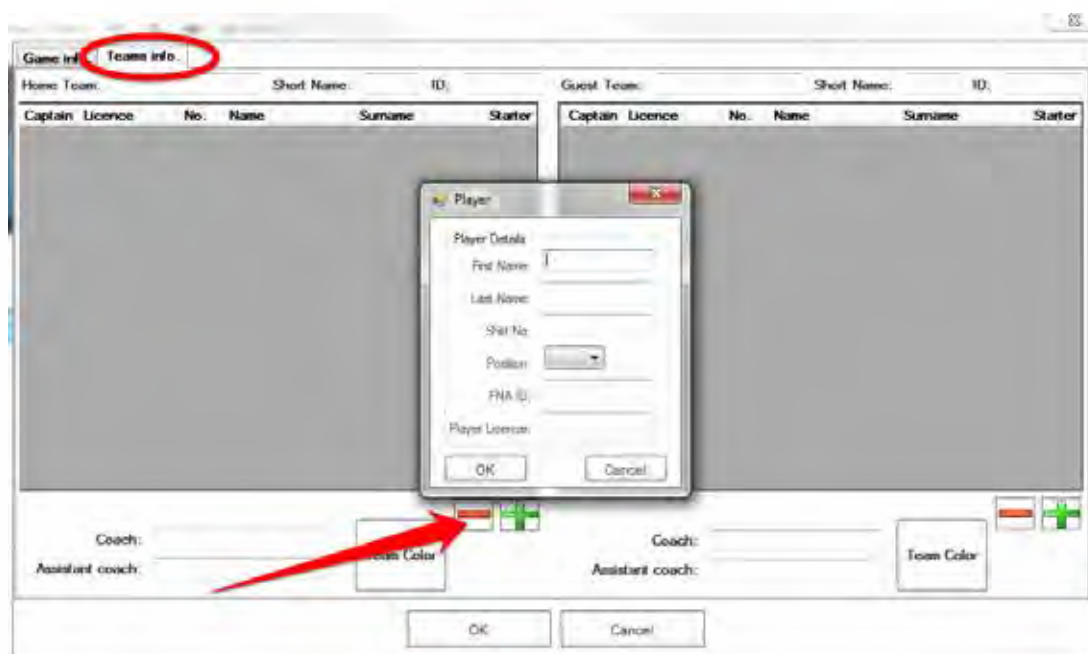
Game inf Teams info.

Home Team: Short Name: ID:

| Captain | Licence | No. | Name | Surname | Starter |
|---|---|---|---|---|---|

Guest Team: Short Name: ID:

| Captain | Licence | No. | Name | Surname | Starter |
|---|---|---|---|---|---|

Player

Player Details

First Name:

Last Name:

Shirt No.

Position:

FNA ID:

Player Licence:

OK Cancel

Coach:

Assistant coach:

Team Color

Coach:

Assistant coach:

Team Color

OK Cancel